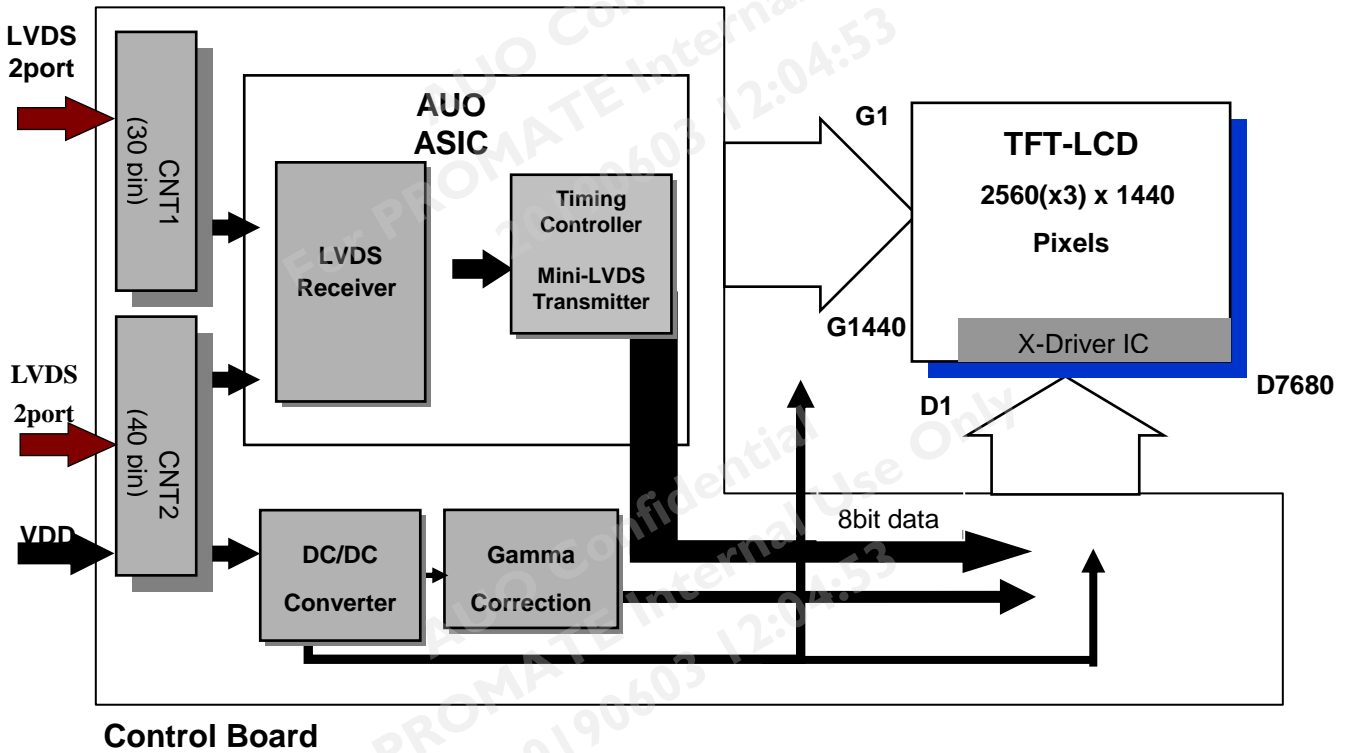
LVDS 2port

CNT1 (30 pin)

AUO ASIC

LVDS Receiver

Timing Controller

Mini-LVDS Transmitter

G1

TFT-LCD

2560(x3) x 1440

Pixels

G1440

X-Driver IC

LVDS 2port

CNT2 (40 pin)

D1

D7680

VDD

DC/DC Converter

Gamma Correction

8bit data

Control Board

AUO Confidential
PROMATE Internal Use Only
20190603 12:04:53
For PROMATE Internal
AUO Confidential
PROMATE Internal Use Only
20190603 12:04:53